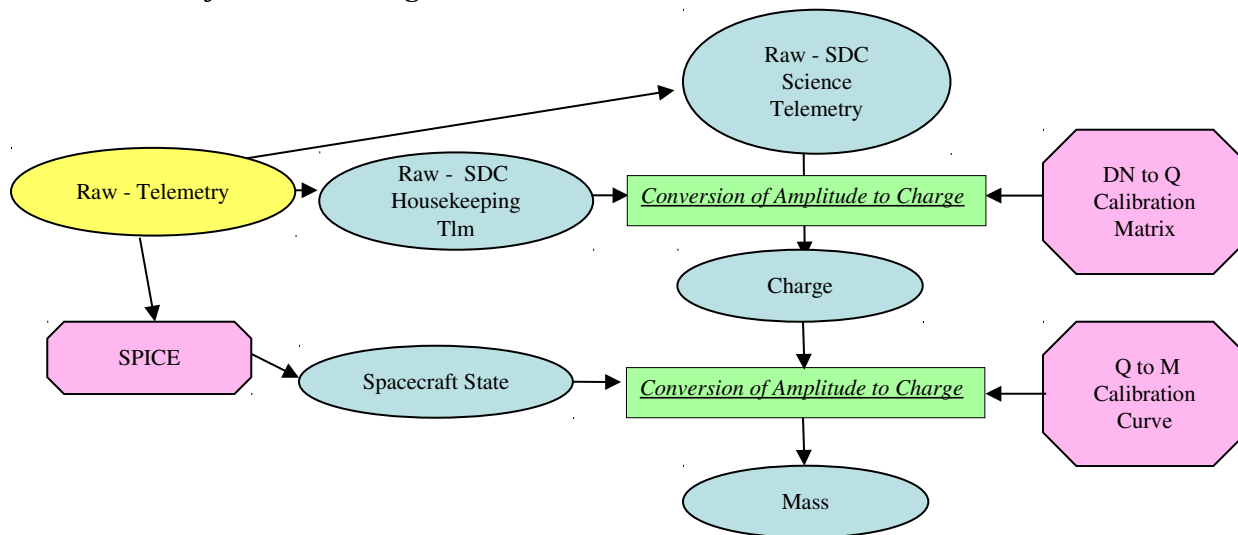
Raw - SDC Science Telemetry

Raw - Telemetry

Raw - SDC Housekeeping Tlm

Conversion of Amplitude to Charge

DN to Q Calibration Matrix

Charge

SPICE

Spacecraft State

Conversion of Amplitude to Charge

Q to M Calibration Curve

Mass